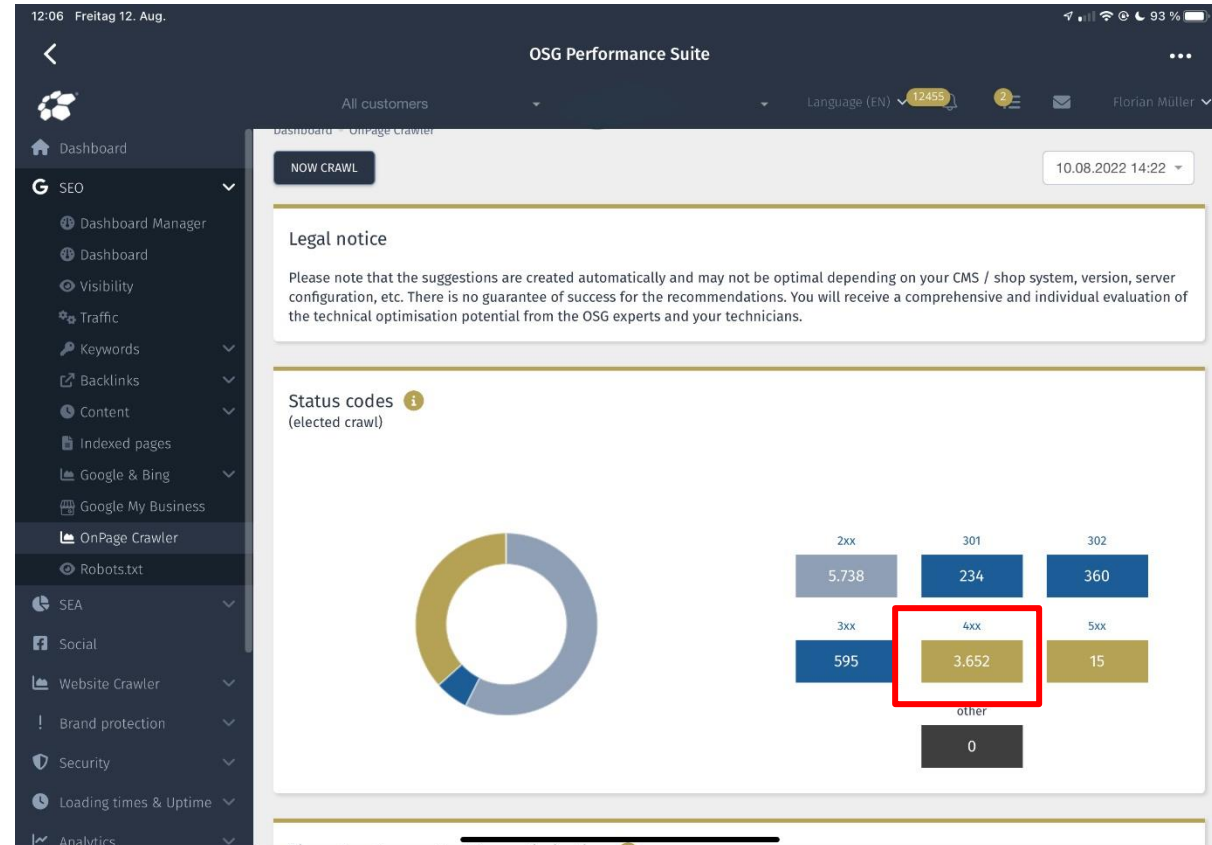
12:06 Freitag 12. Aug.

93 %

OSG Performance Suite

All customers

Language (EN)

12455

2

Florian Müller

Dashboard > OnPage Crawler

Dashboard

SEO

Dashboard Manager

Dashboard

Visibility

Traffic

Keywords

Backlinks

Content

Indexed pages

Google & Bing

Google My Business

OnPage Crawler

Robots.txt

SEA

Social

Website Crawler

Brand protection

Security

Loading times & Uptime

Analytics

NOW CRAWL

10.08.2022 14:22

Legal notice

Please note that the suggestions are created automatically and may not be optimal depending on your CMS / shop system, version, server configuration, etc. There is no guarantee of success for the recommendations. You will receive a comprehensive and individual evaluation of the technical optimisation potential from the OSG experts and your technicians.

Status codes
(elected crawl)

| 2xx | 301 | 302 |
|---|---|---|
| 5.738 | 234 | 360 |
| 3xx | 4xx | 5xx |
| 595 | 3.652 | 15 |
| | other | |
| | 0 | |